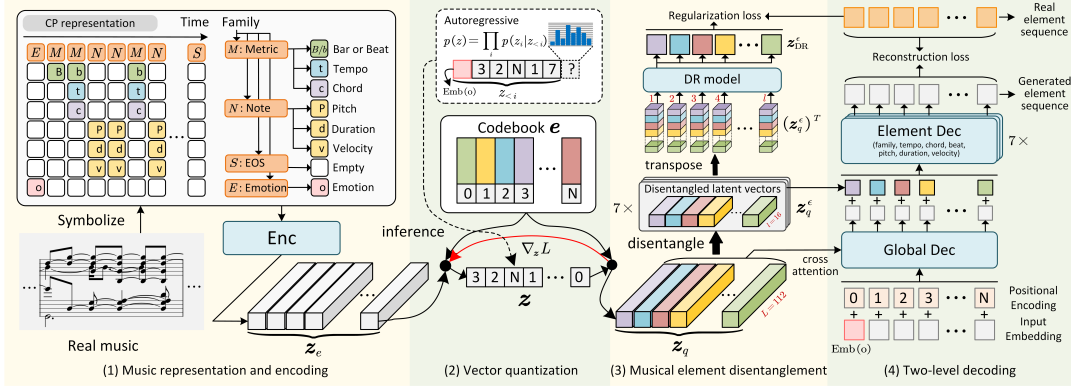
CP representation

Time

Family

E M M N N M N S

B b t c P P P d d d v v o

M: Metric

N: Note

S: EOS

E: Emotion

B/b Bar or Beat

t Tempo

c Chord

P Pitch

d Duration

v Velocity

Empty

o Emotion

Symbolize

Real music

Enc

$z_e$

(1) Music representation and encoding

Autoregressive

$p(z) = \prod_i p(z_i | z_{<i})$

3 2 N 1 7 ?

Emb(o)

$z_{<i}$

Codebook $e$

0 1 2 3 ... N

inference

$\nabla_z L$

3 2 N 1 ... 0

$z$

(2) Vector quantization

Regularization loss

$z^e_{\mathrm{DR}}$

DR model

1 2 3 4 ... L

$(z^e_q)^T$

transpose

Disentangled latent vectors

$7\times$

$z^e_q$

$L=16$

disentangle

$L=112$

$z_q$

(3) Musical element disentanglement

Real element sequence

Reconstruction loss

Generated element sequence

Element Dec

(family, tempo, chord, beat, pitch, duration, velocity)

$7\times$

cross attention

Global Dec

0 1 2 3 ... N

Positional Encoding

Input Embedding

Emb(o)

(4) Two-level decoding